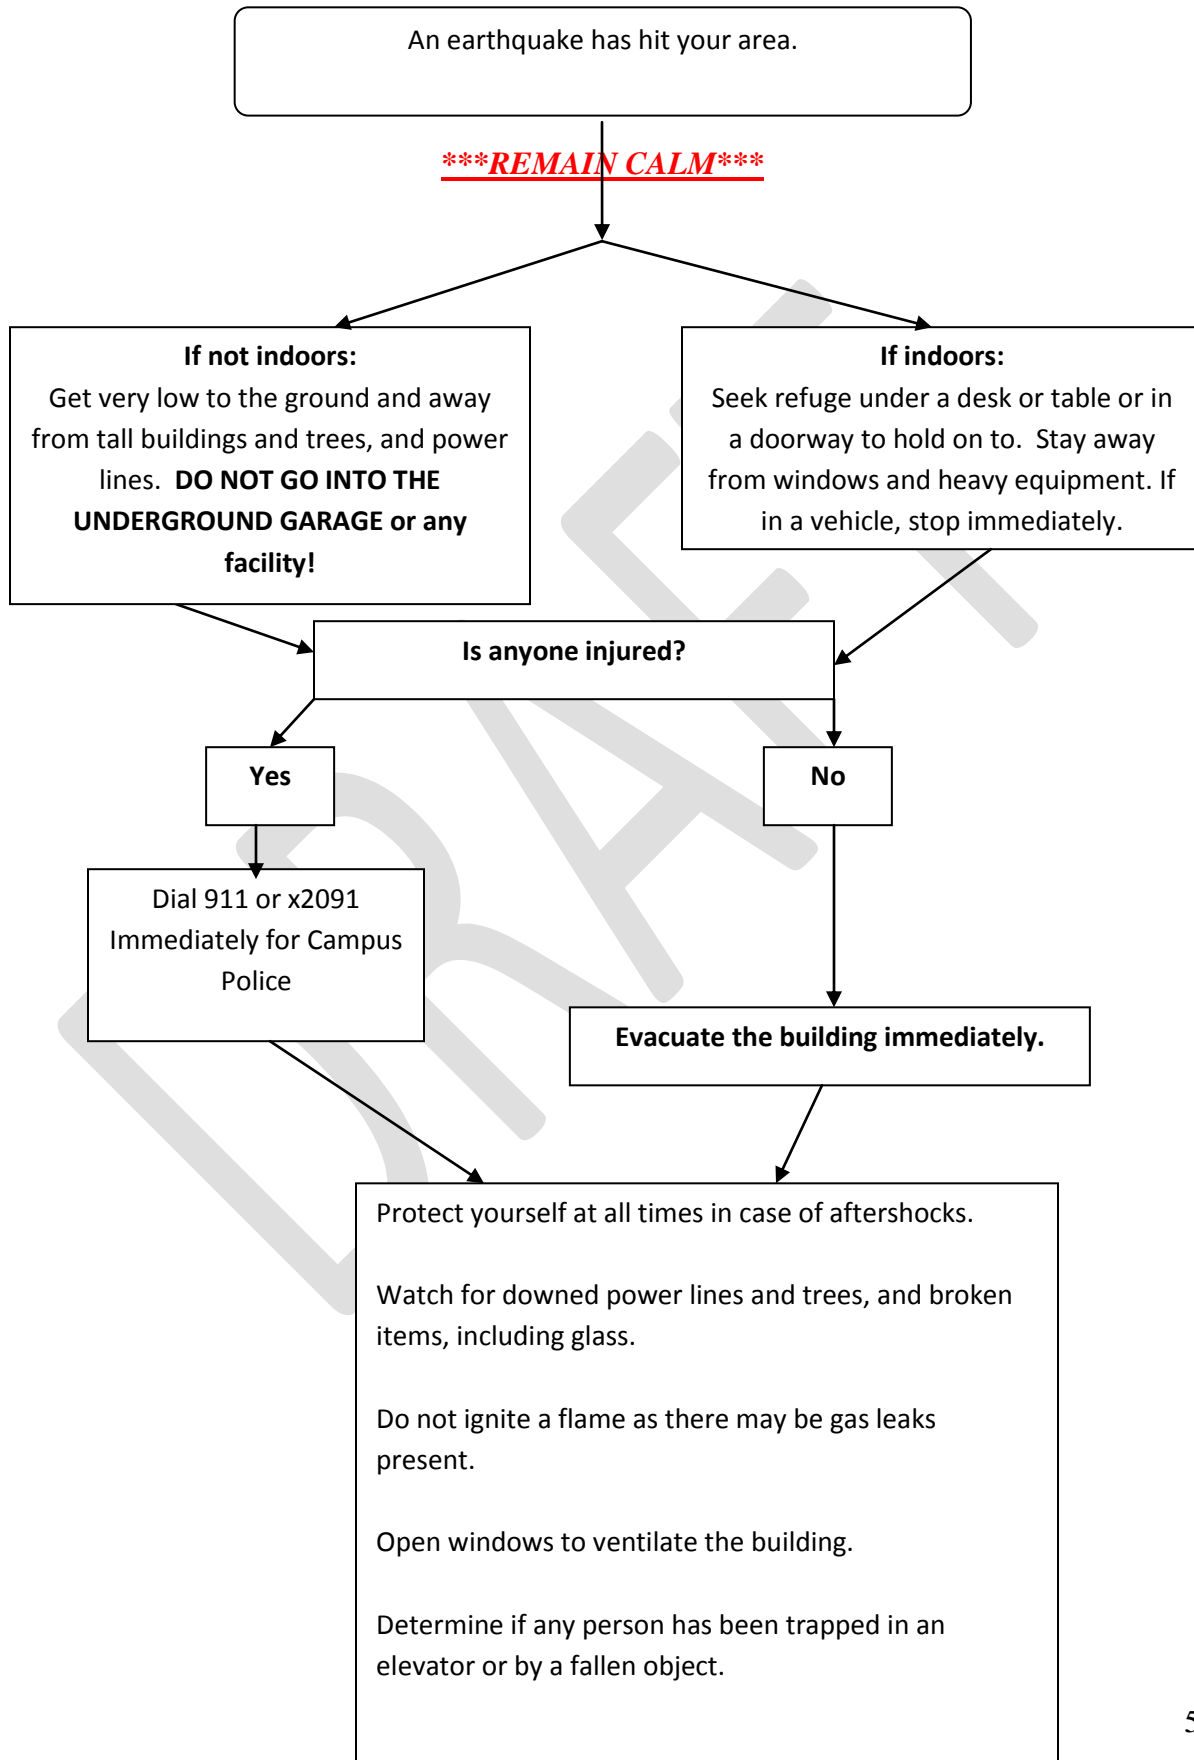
An earthquake has hit your area.

***REMAIN CALM***

If not indoors:
Get very low to the ground and away from tall buildings and trees, and power lines. DO NOT GO INTO THE UNDERGROUND GARAGE or any facility!

If indoors:
Seek refuge under a desk or table or in a doorway to hold on to. Stay away from windows and heavy equipment. If in a vehicle, stop immediately.

Is anyone injured?

Yes

No

Dial 911 or x2091 Immediately for Campus Police

Evacuate the building immediately.

Protect yourself at all times in case of aftershocks.

Watch for downed power lines and trees, and broken items, including glass.

Do not ignite a flame as there may be gas leaks present.

Open windows to ventilate the building.

Determine if any person has been trapped in an elevator or by a fallen object.

DRAFT

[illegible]